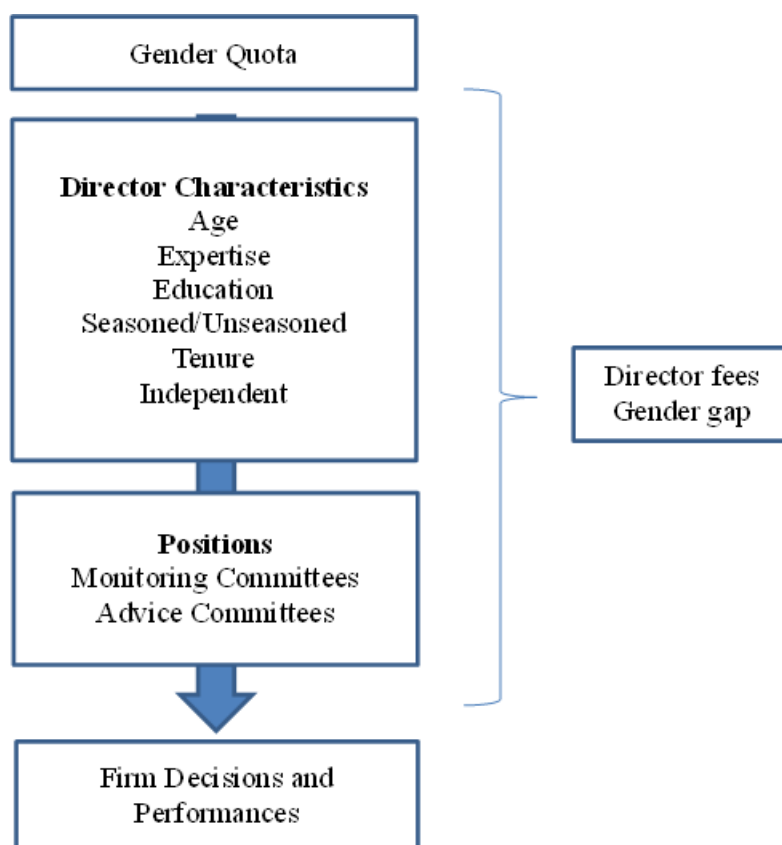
Gender Quota

**Director Characteristics**
Age
Expertise
Education
Seasoned/Unseasoned
Tenure
Independent

**Positions**
Monitoring Committees
Advice Committees

Firm Decisions and Performances

Director fees
Gender gap